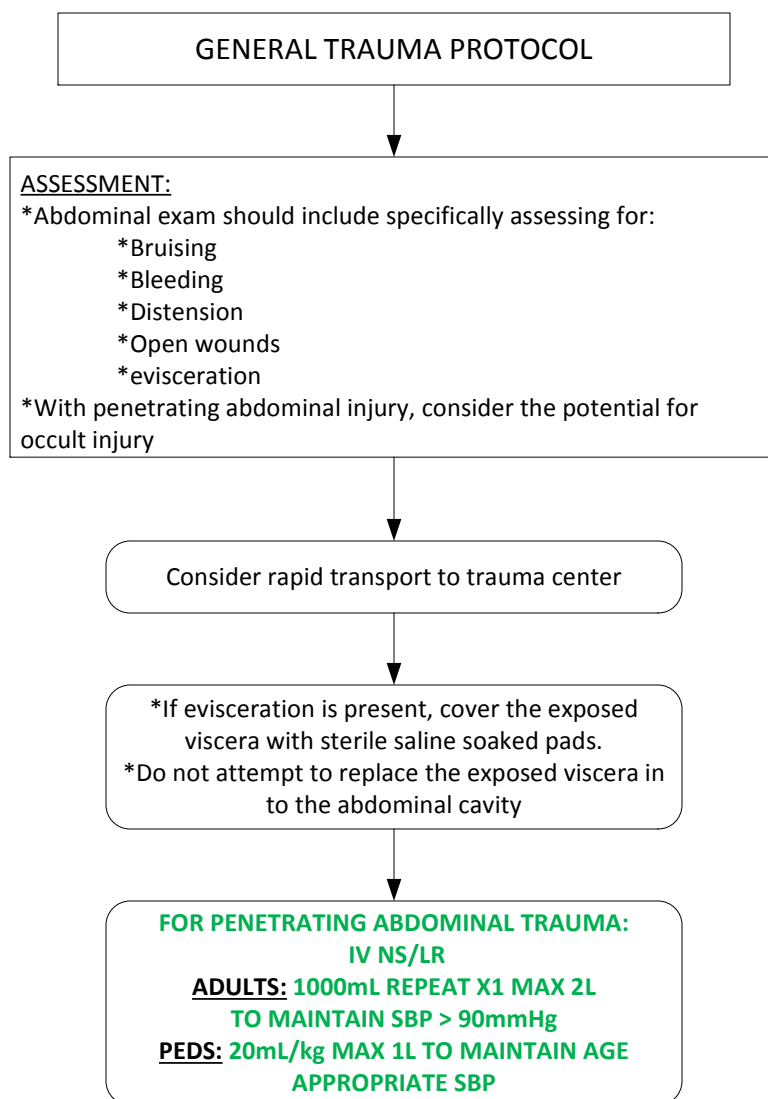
GENERAL TRAUMA PROTOCOL

ASSESSMENT:
*Abdominal exam should include specifically assessing for:
*Bruising
*Bleeding
*Distension
*Open wounds
*evisceration
*With penetrating abdominal injury, consider the potential for occult injury

Consider rapid transport to trauma center

*If evisceration is present, cover the exposed viscera with sterile saline soaked pads.
*Do not attempt to replace the exposed viscera in to the abdominal cavity

FOR PENETRATING ABDOMINAL TRAUMA:
IV NS/LR
ADULTS: 1000mL REPEAT X1 MAX 2L TO MAINTAIN SBP > 90mmHg
PEDS: 20mL/kg MAX 1L TO MAINTAIN AGE APPROPRIATE SBP